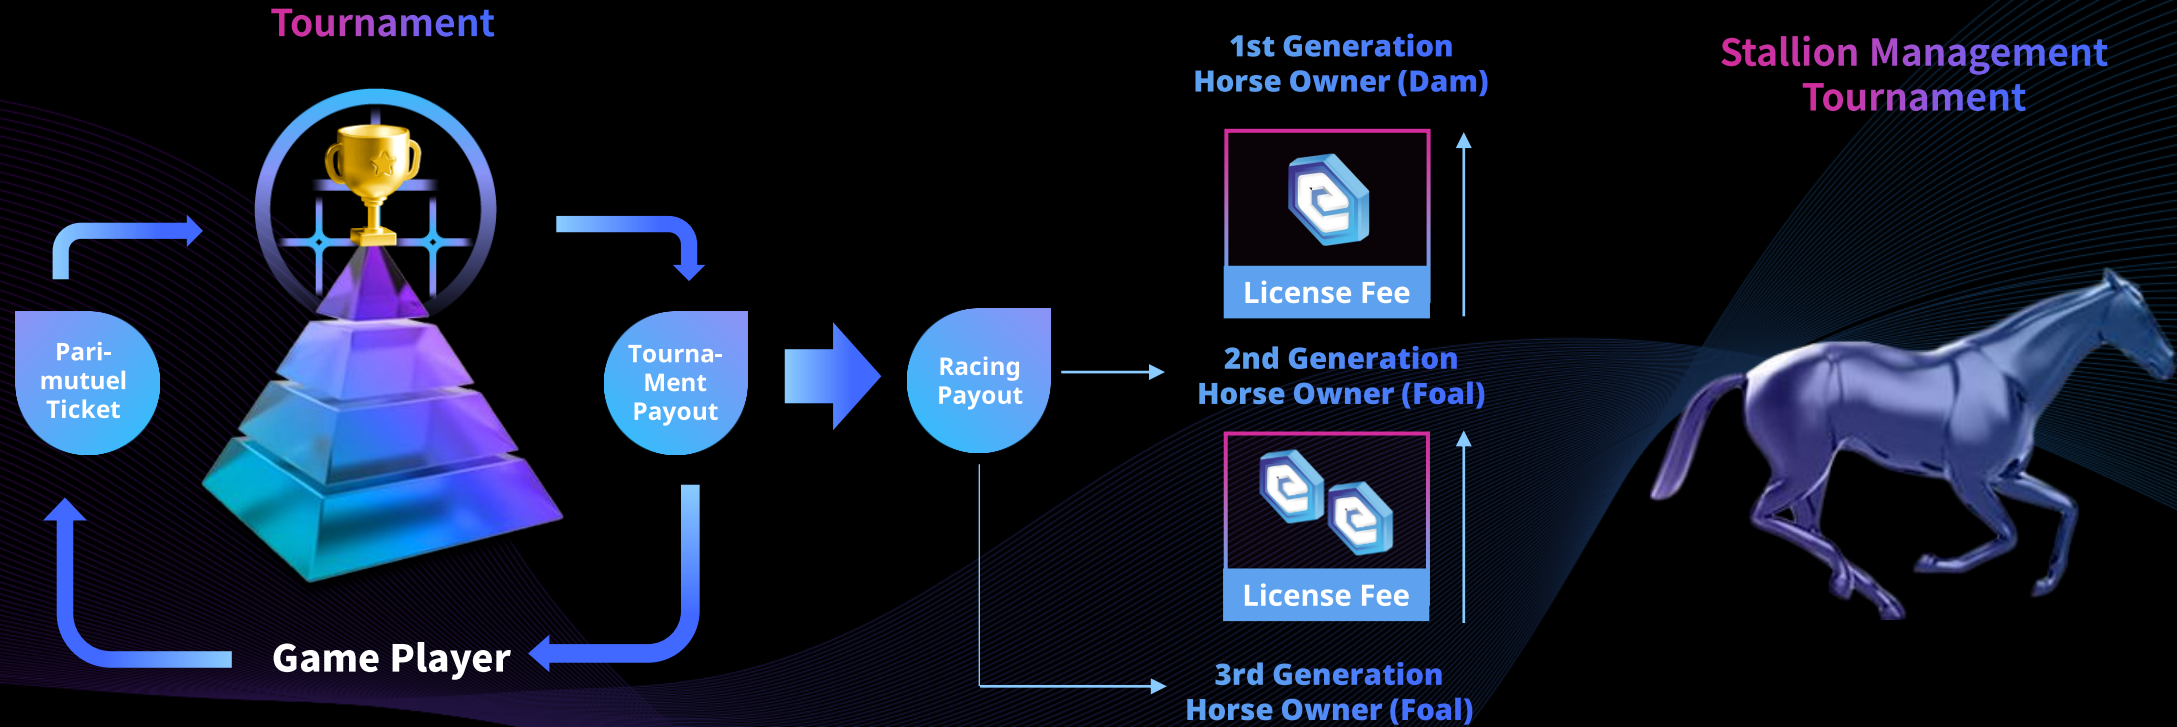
Tournament

Pari-mutuel Ticket

Tourna-Ment Payout

Game Player

Racing Payout

1st Generation Horse Owner (Dam)

License Fee

2nd Generation Horse Owner (Foal)

License Fee

3rd Generation Horse Owner (Foal)

Stallion Management Tournament